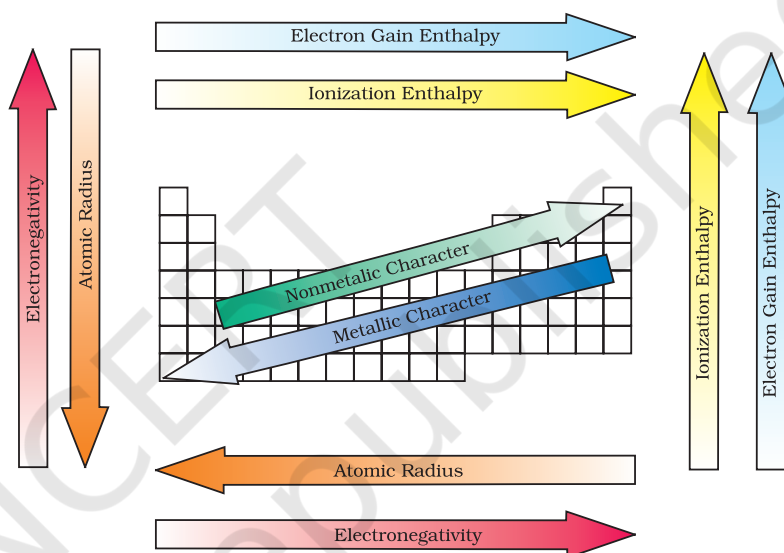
Electron Gain Enthalpy

Ionization Enthalpy

Electronegativity

Atomic Radius

Nonmetalic Character

Metallic Character

Ionization Enthalpy

Electron Gain Enthalpy

Atomic Radius

Electronegativity

NCERT not to be republished